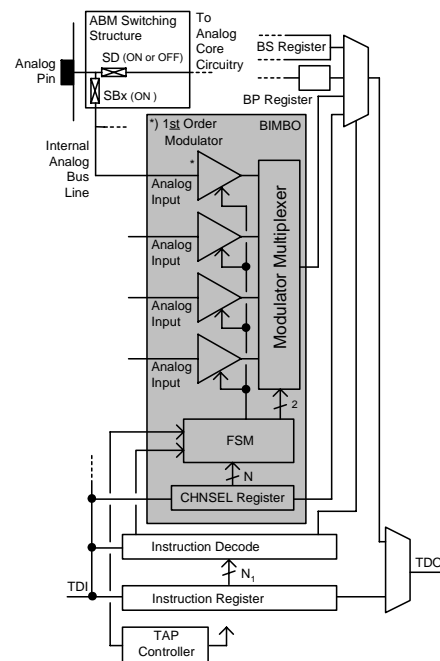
ABM Switching Structure

To Analog Core Circuitry

SD (ON or OFF)

SBx (ON)

Analog Pin

BS Register

BP Register

Internal Analog Bus Line

*) 1st Order Modulator

BIMBO

*

Analog Input

Analog Input

Analog Input

Analog Input

Modulator Multiplexer

2

FSM

N

CHNSEL Register

Instruction Decode

$N_1$

TDI

Instruction Register

TDO

TAP Controller